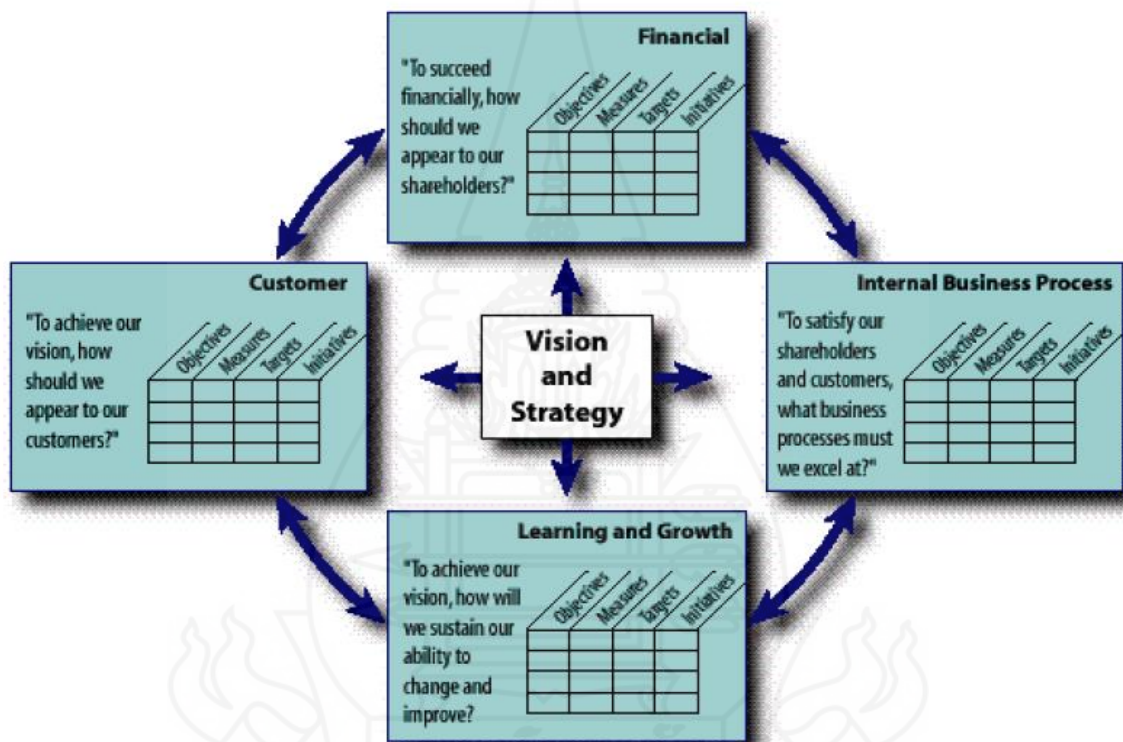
Financial

"To succeed financially, how should we appear to our shareholders?"

| Objectives | Measures | Targets | Initiatives |
|---|---|---|---|
| | | | |
| | | | |
| | | | |
| | | | |

Customer

"To achieve our vision, how should we appear to our customers?"

| Objectives | Measures | Targets | Initiatives |
|---|---|---|---|
| | | | |
| | | | |
| | | | |
| | | | |

Vision and Strategy

Internal Business Process

"To satisfy our shareholders and customers, what business processes must we excel at?"

| Objectives | Measures | Targets | Initiatives |
|---|---|---|---|
| | | | |
| | | | |
| | | | |
| | | | |

Learning and Growth

"To achieve our vision, how will we sustain our ability to change and improve?

| Objectives | Measures | Targets | Initiatives |
|---|---|---|---|
| | | | |
| | | | |
| | | | |
| | | | |